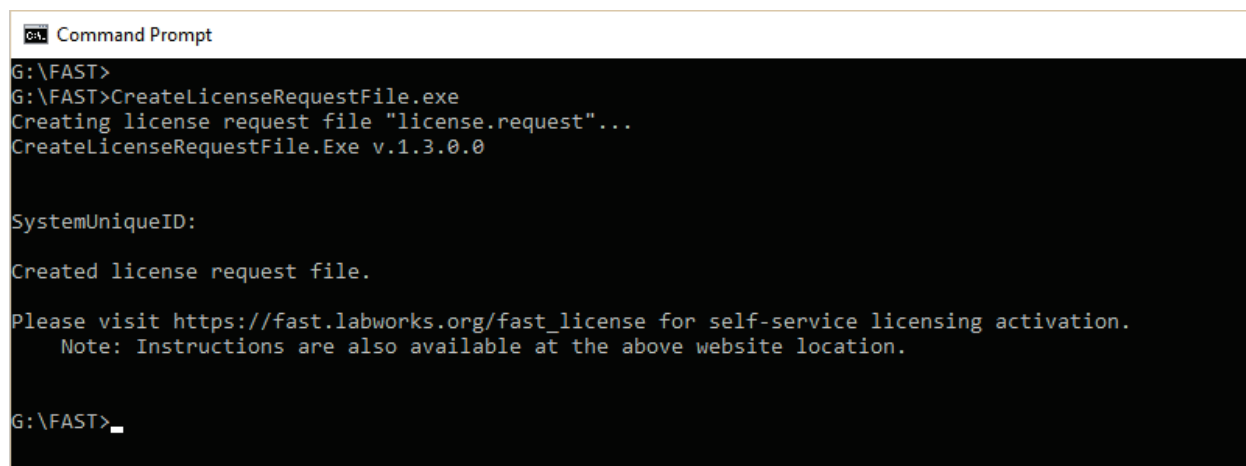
Command Prompt

G:\FAST>
G:\FAST>CreateLicenseRequestFile.exe
Creating license request file "license.request"...
CreateLicenseRequestFile.Exe v.1.3.0.0

SystemUniqueID:

Created license request file.

Please visit https://fast.labworks.org/fast_license for self-service licensing activation.
Note: Instructions are also available at the above website location.

G:\FAST>_